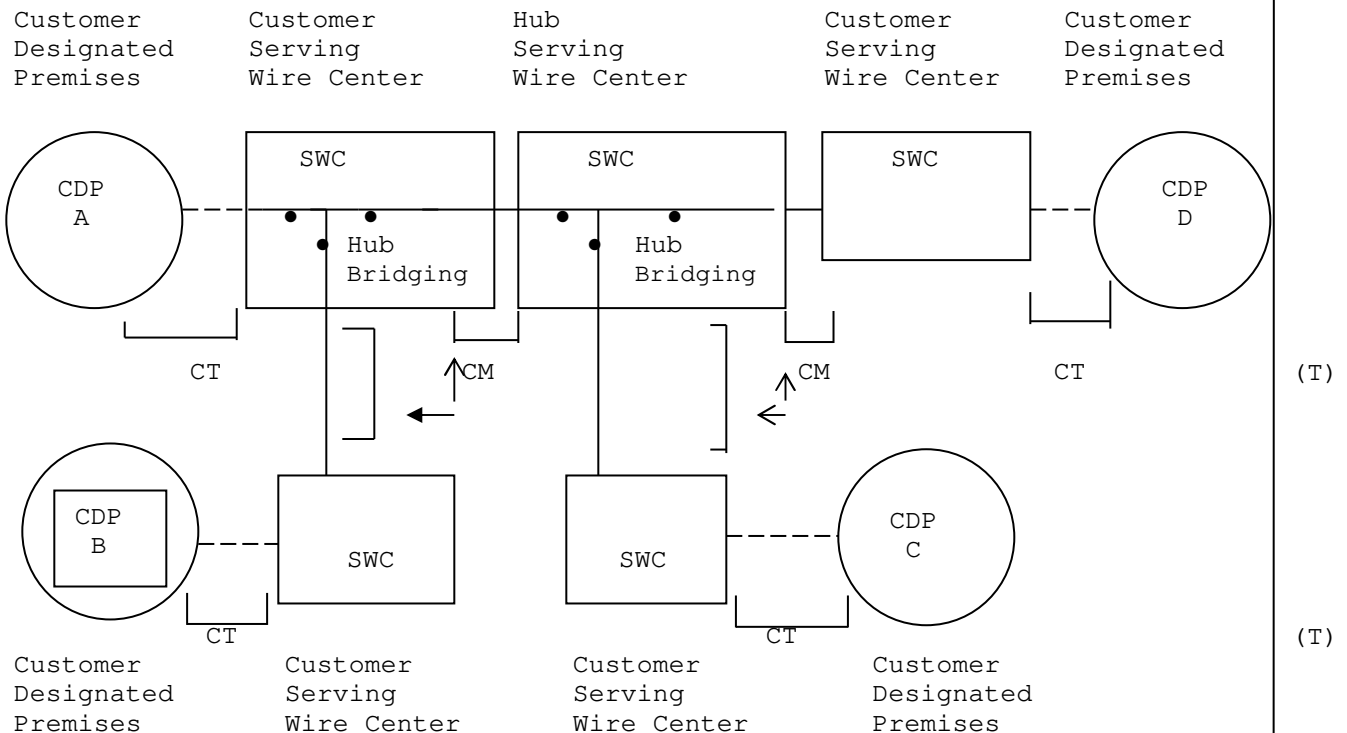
Customer Designated Premises

Customer Serving Wire Center

Hub Serving Wire Center

Customer Serving Wire Center

Customer Designated Premises

CDP A

SWC

Hub Bridging

SWC

Hub Bridging

SWC

CDP D

CT

CM

CM

CT

(T)

CDP B

SWC

SWC

CDP C

CT

CT

(T)

Customer Designated Premises

Customer Serving Wire Center

Customer Serving Wire Center

Customer Designated Premises